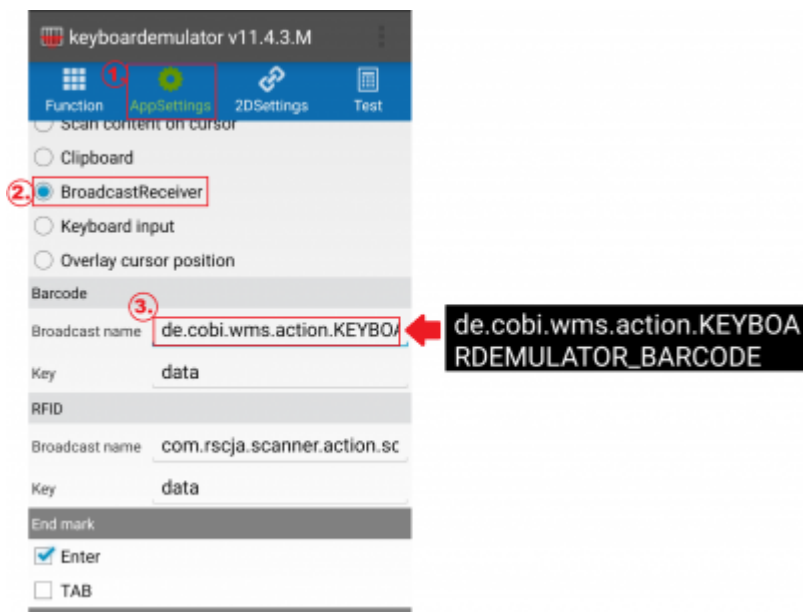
keyboardemulator v11.4.3.M

1. Function AppSettings 2DSettings Test

Scan content on cursor

Clipboard

2. BroadcastReceiver

Keyboard input

Overlay cursor position

Barcode

3.

Broadcast name de.cobi.wms.action.KEYBOA

de.cobi.wms.action.KEYBOARDEMULATOR_BARCODE

Key data

RFID

Broadcast name com.rscja.scanner.action.sc

Key data

End mark

Enter

TAB